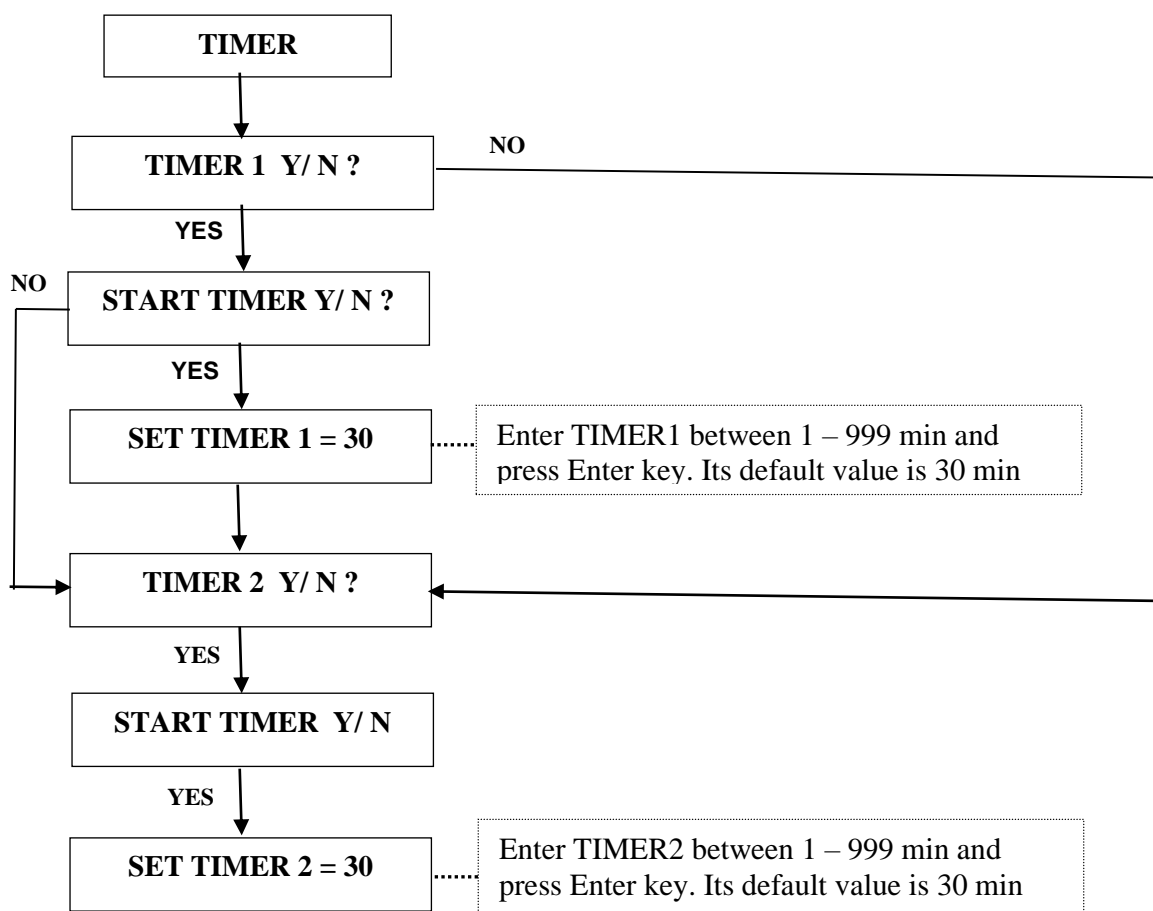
TIMER

TIMER 1 Y/ N ?

NO

YES

NO

START TIMER Y/ N ?

YES

SET TIMER 1 = 30

Enter TIMER1 between 1 – 999 min and press Enter key. Its default value is 30 min

TIMER 2 Y/ N ?

YES

START TIMER Y/ N

YES

SET TIMER 2 = 30

Enter TIMER2 between 1 – 999 min and press Enter key. Its default value is 30 min